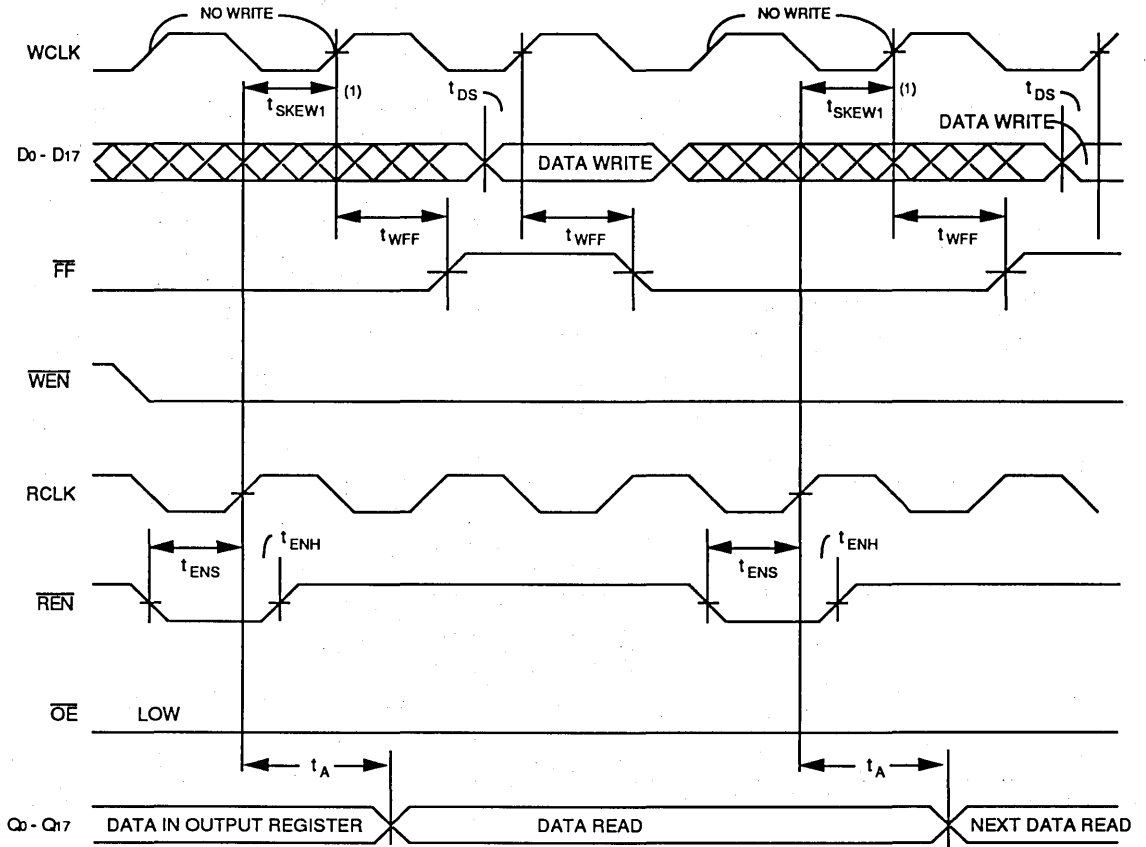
NO WRITE

NO WRITE

WCLK

$t_{SKEW1}$ (1)

$t_{DS}$

$t_{SKEW1}$ (1)

$t_{DS}$

DATA WRITE

D0 - D17

DATA WRITE

$t_{WFF}$

$t_{WFF}$

$t_{WFF}$

$\overline{FF}$

$\overline{WEN}$

RCLK

$t_{ENH}$

$t_{ENH}$

$t_{ENS}$

$t_{ENS}$

$\overline{REN}$

$\overline{OE}$ LOW

$t_A$

$t_A$

Q0 - Q17 DATA IN OUTPUT REGISTER

DATA READ

NEXT DATA READ